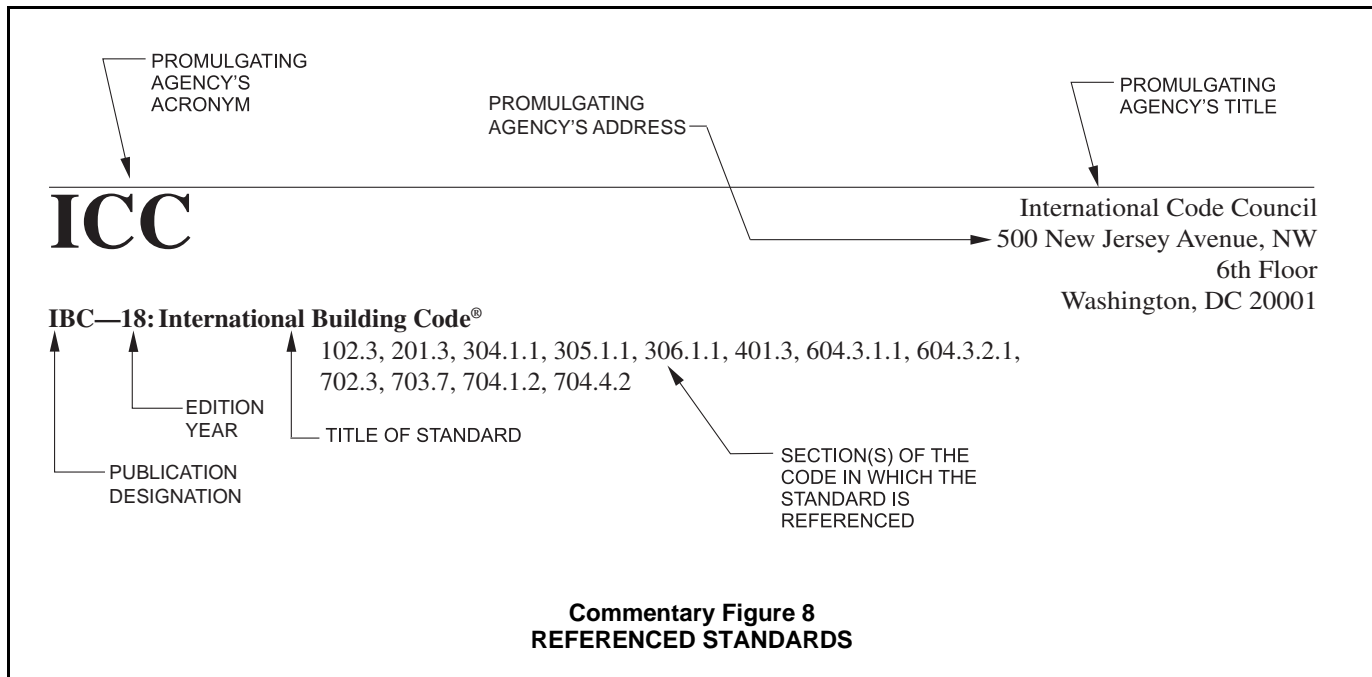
PROMULGATING AGENCY'S ACRONYM

PROMULGATING AGENCY'S ADDRESS

PROMULGATING AGENCY'S TITLE

ICC

International Code Council
500 New Jersey Avenue, NW
6th Floor
Washington, DC 20001

IBC—18: International Building Code®

102.3, 201.3, 304.1.1, 305.1.1, 306.1.1, 401.3, 604.3.1.1, 604.3.2.1, 702.3, 703.7, 704.1.2, 704.4.2

EDITION YEAR

TITLE OF STANDARD

SECTION(S) OF THE CODE IN WHICH THE STANDARD IS REFERENCED

PUBLICATION DESIGNATION

Commentary Figure 8
REFERENCED STANDARDS